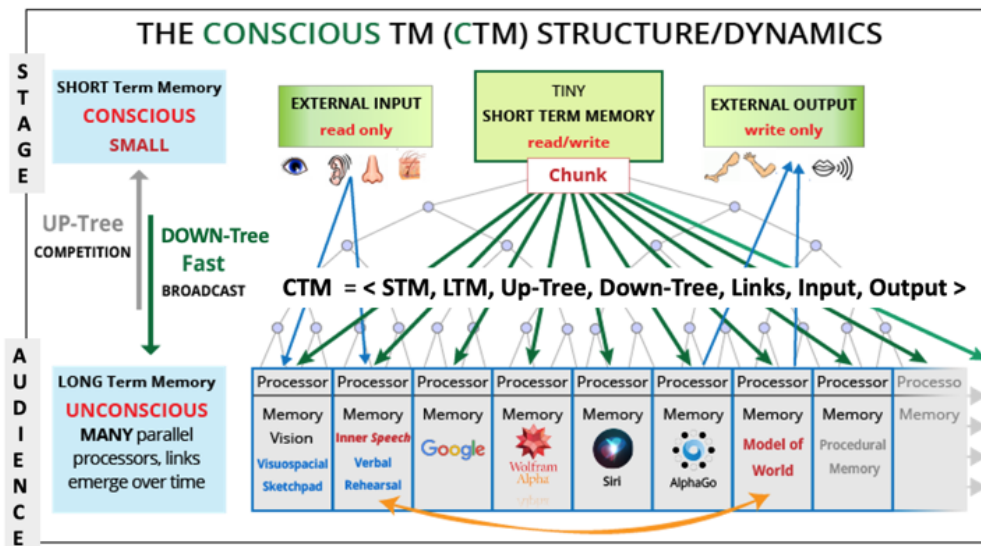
THE CONSCIOUS TM (CTM) STRUCTURE/DYNAMICS

S
T
A
G
E

SHORT Term Memory
CONSCIOUS
SMALL

UP-Tree
COMPETITION

DOWN-Tree
Fast
BROADCAST

A
U
D
I
E
N
C
E

LONG Term Memory
UNCONSCIOUS
MANY parallel processors, links emerge over time

EXTERNAL INPUT
read only

TINY
SHORT TERM MEMORY
read/write

Chunk

EXTERNAL OUTPUT
write only

CTM = < STM, LTM, Up-Tree, Down-Tree, Links, Input, Output >

| Processor | Processor | Processor | Processor | Processor | Processor | Processor | Processor | Processo |
|---|---|---|---|---|---|---|---|---|
| Memory Vision Visuospacial Sketchpad | Memory Inner Speech Verbal Rehearsal | Memory Google | Memory Wolfram Alpha | Memory Siri | Memory AlphaGo | Memory Model of World | Memory Procedural Memory | Memory |